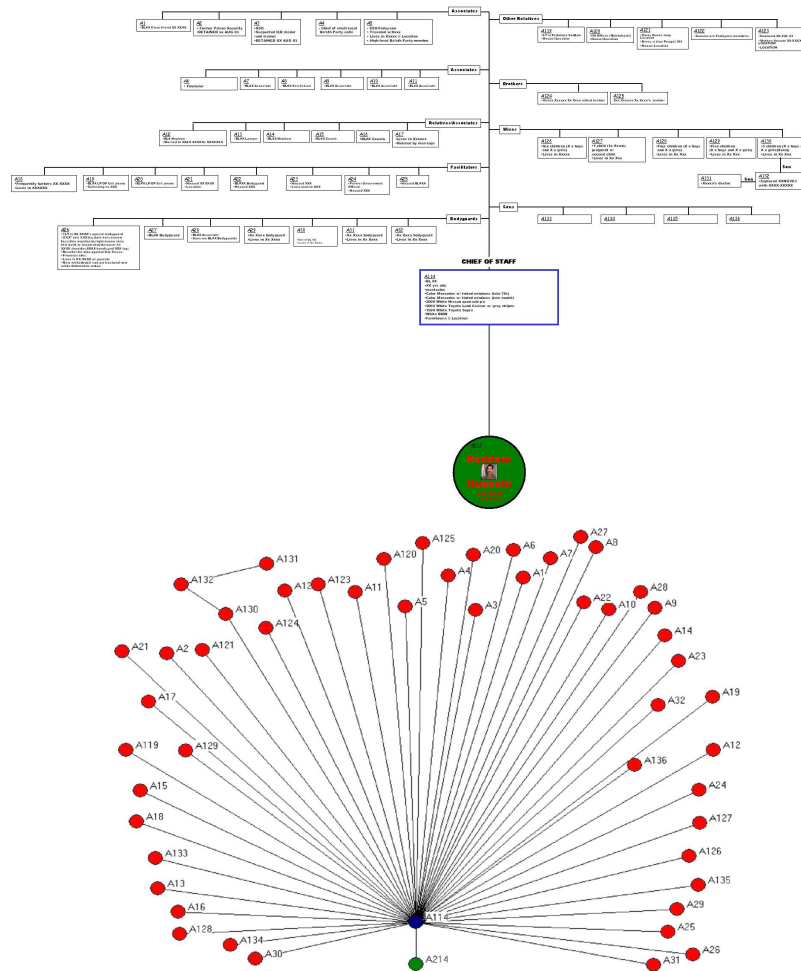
Associates

A1
•BLXX Close friend XX XXXX

A2
• Former Union Security
DETAINED xx AUG 03

A3
• XXX
• Suspected IED maker
(not leader)
•DETAINED XX AUG 03

A4
• Chief of small local
Ba'ath Party cells

A5
• UNX Fedayeen
• Transfer to Bxxx
• Lives in Bxxxx + Location
• High level Ba'ath Party member

Other Relatives

A119
• Xx Xx Xxxxxxxx brother
• Known Location

A120
• XX Officer (Mukhabarat)
• Known Location

A121
• Swiss Xxxxxx shop
• Xxxxxxx
• Owns a Xxxx Prosper XX
• Known Location

A122
• Xxxxxx xx Xxxxxxxxx xxxxxxxxx

A123
• Xxxxxxxx XX AUG 03
• Xxxxxx Xxxxxx XX XXXX
• Xxxxxxxx
• LOCATION

Associates

A6
• Financier

A7
• BLXX Associate

A8
• BLXX Xxxxx Xxxxx

A9
• BLXX Associate

A10
• BLXX Associate

A11
• BLXX Associate

Brothers

A124
• Xxxxxx Xxxxxx Xx Xxxx eldest brother

A125
• Xxx Xxxxxx Xx Xxxx's brother

Relatives/Associates

A12
• BLXX Nephew
• Married to XXXX XXXXX XXXXXX

A13
• BLXX Cousin

A14
• BLXX Nephew

A15
• BLXX Cousin

A16
• BLXX Cousin

A17
• Xxxxx in Xxxxxx
• Related by marriage

Wives

A126
• Six children (X x boys and X x girls)
• Lives in Xxxxx

A127
• 7 children (Xx Xxxx) pregnant w/ second child
• Lives in Xx Xxx

A128
• Four children (X x boys and X x girls)
• Lives in Xx Xxx

A129
• Three children (X x boys and X x girls)
• Lives in Xx Xxx

A130
• 3 children (X x boys / X x girls(Xxxx))
• Lives in Xx Xxx

Facilitators

A18
• Frequently borders XX XXXX
• Lives in XXXXXX

A19
• BLXX UPDP Cell phone
• Delivering to XXX

A20
• BLXX UPDP Cell phone

A21
• Housed XX XXXX
• Location

A22
• BLXX Bodyguard
• Housed XXX

A23
• Housed XXX
• Lives next to XXX

A24
• Former Government Official
• Housed XXX

A25
• Housed BLXX

Son

A131
• Xxxxxx's doctor

Son

A132
• Captured XXXXXX3 with XXXX XXXXX

Sons

A133

A134

A135

A136

Bodyguards

A26
• XXX to XX XXXX's second bodyguard
• XXXX full, XXXXXx (last two), screen
Ba'athist association; light brown skin,
bold build in stupid shoulder/surprise
XX XX character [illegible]
• Member of the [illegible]
• Possess rifle
• Lives in XX XXXX or potential
• Now embroidered with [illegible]
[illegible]

A27
• BLXX Bodyguard

A28
• BLXX Associate
• Serves as BLXX Bodyguard

A29
• Xx Xxxx Bodyguard
• Lives in Xx Xxxx

A30
• Xx Xxxx Bodyguard

A31
• Xx Xxxx Bodyguard
• Lives in Xx Xxxx

A32
• Xx Xxxx Bodyguard
• Lives in Xx Xxxx

CHIEF OF STAFF

A114
• BL XX
• XX yrs old
• Ineducated
• Color (Mercedes w/ Tinted windows (late 70s)
• Color (Mercedes w/ Tinted windows (late model)
• XXXX White Nissan pick-up w/
• XXXX White Toyota Land Cruiser w/ grey stripes
• TXXX White Toyota Supra
• White BMW
• Farmhouse + Location

A214
Saddam
Hussein

A131
A132
A130
A125
A120
A123
A11
A5
A20
A6
A4
A27
A7
A8
A1
A12
A3
A22
A10
A9
A28
A124
A21
A2
A121
A14
A23
A17
A32
A19
A119
A129
A12
A136
A15
A24
A18
A127
A133
A126
A13
A135
A16
A29
A11
A128
A25
A134
A26
A30
A31
A214